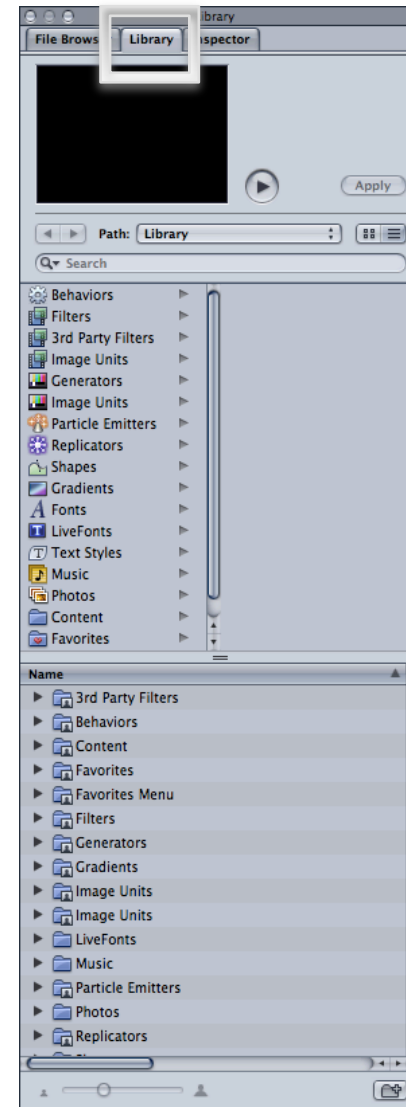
ibrary

File Brows | Library | nspector

Apply

Path: Library

Search

Behaviors
Filters
3rd Party Filters
Image Units
Generators
Image Units
Particle Emitters
Replicators
Shapes
Gradients
Fonts
LiveFonts
Text Styles
Music
Photos
Content
Favorites

Name

3rd Party Filters
Behaviors
Content
Favorites
Favorites Menu
Filters
Generators
Gradients
Image Units
Image Units
LiveFonts
Music
Particle Emitters
Photos
Replicators